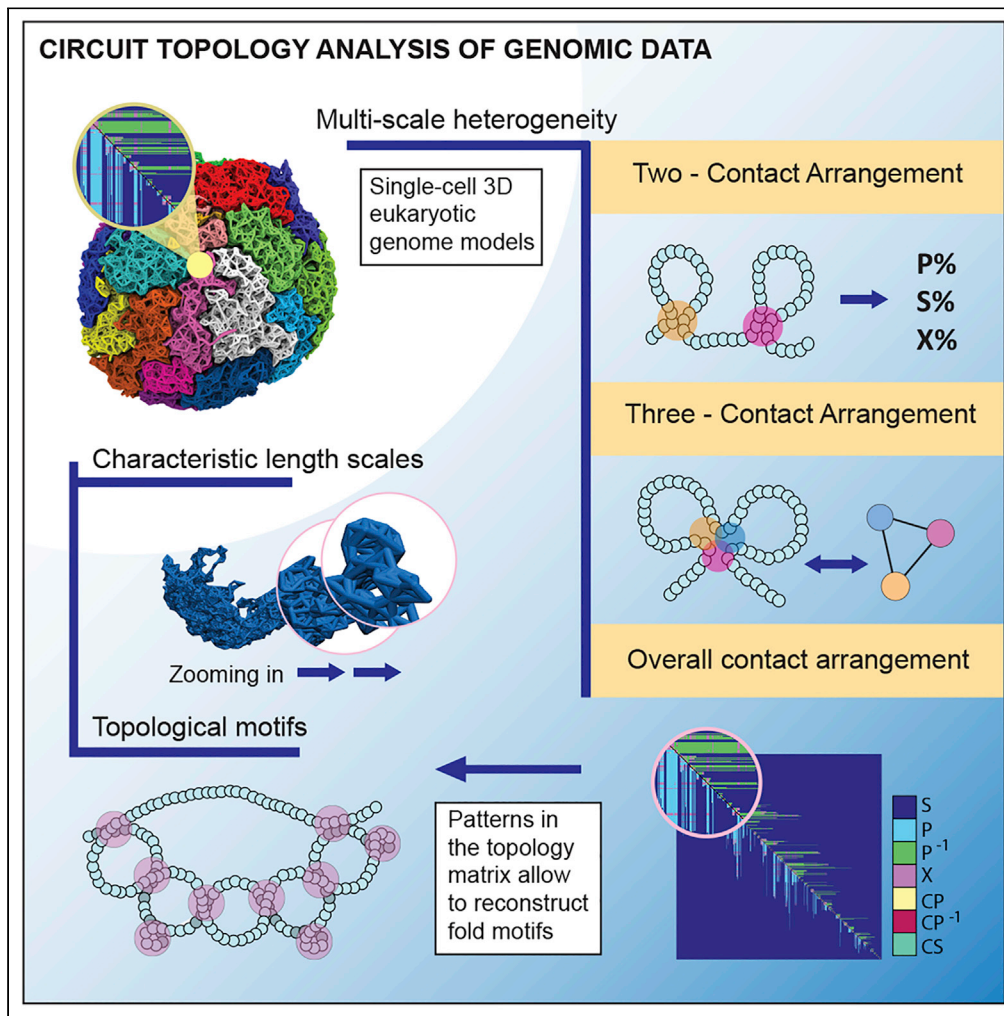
CIRCUIT TOPOLOGY ANALYSIS OF GENOMIC DATA

Multi-scale heterogeneity

Single-cell 3D eukaryotic genome models

Two - Contact Arrangement

P%
S%
X%

Three - Contact Arrangement

Characteristic length scales

Zooming in

Overall contact arrangement

Topological motifs

Patterns in the topology matrix allow to reconstruct fold motifs

S
P
$P^{-1}$
X
CP
$CP^{-1}$
CS